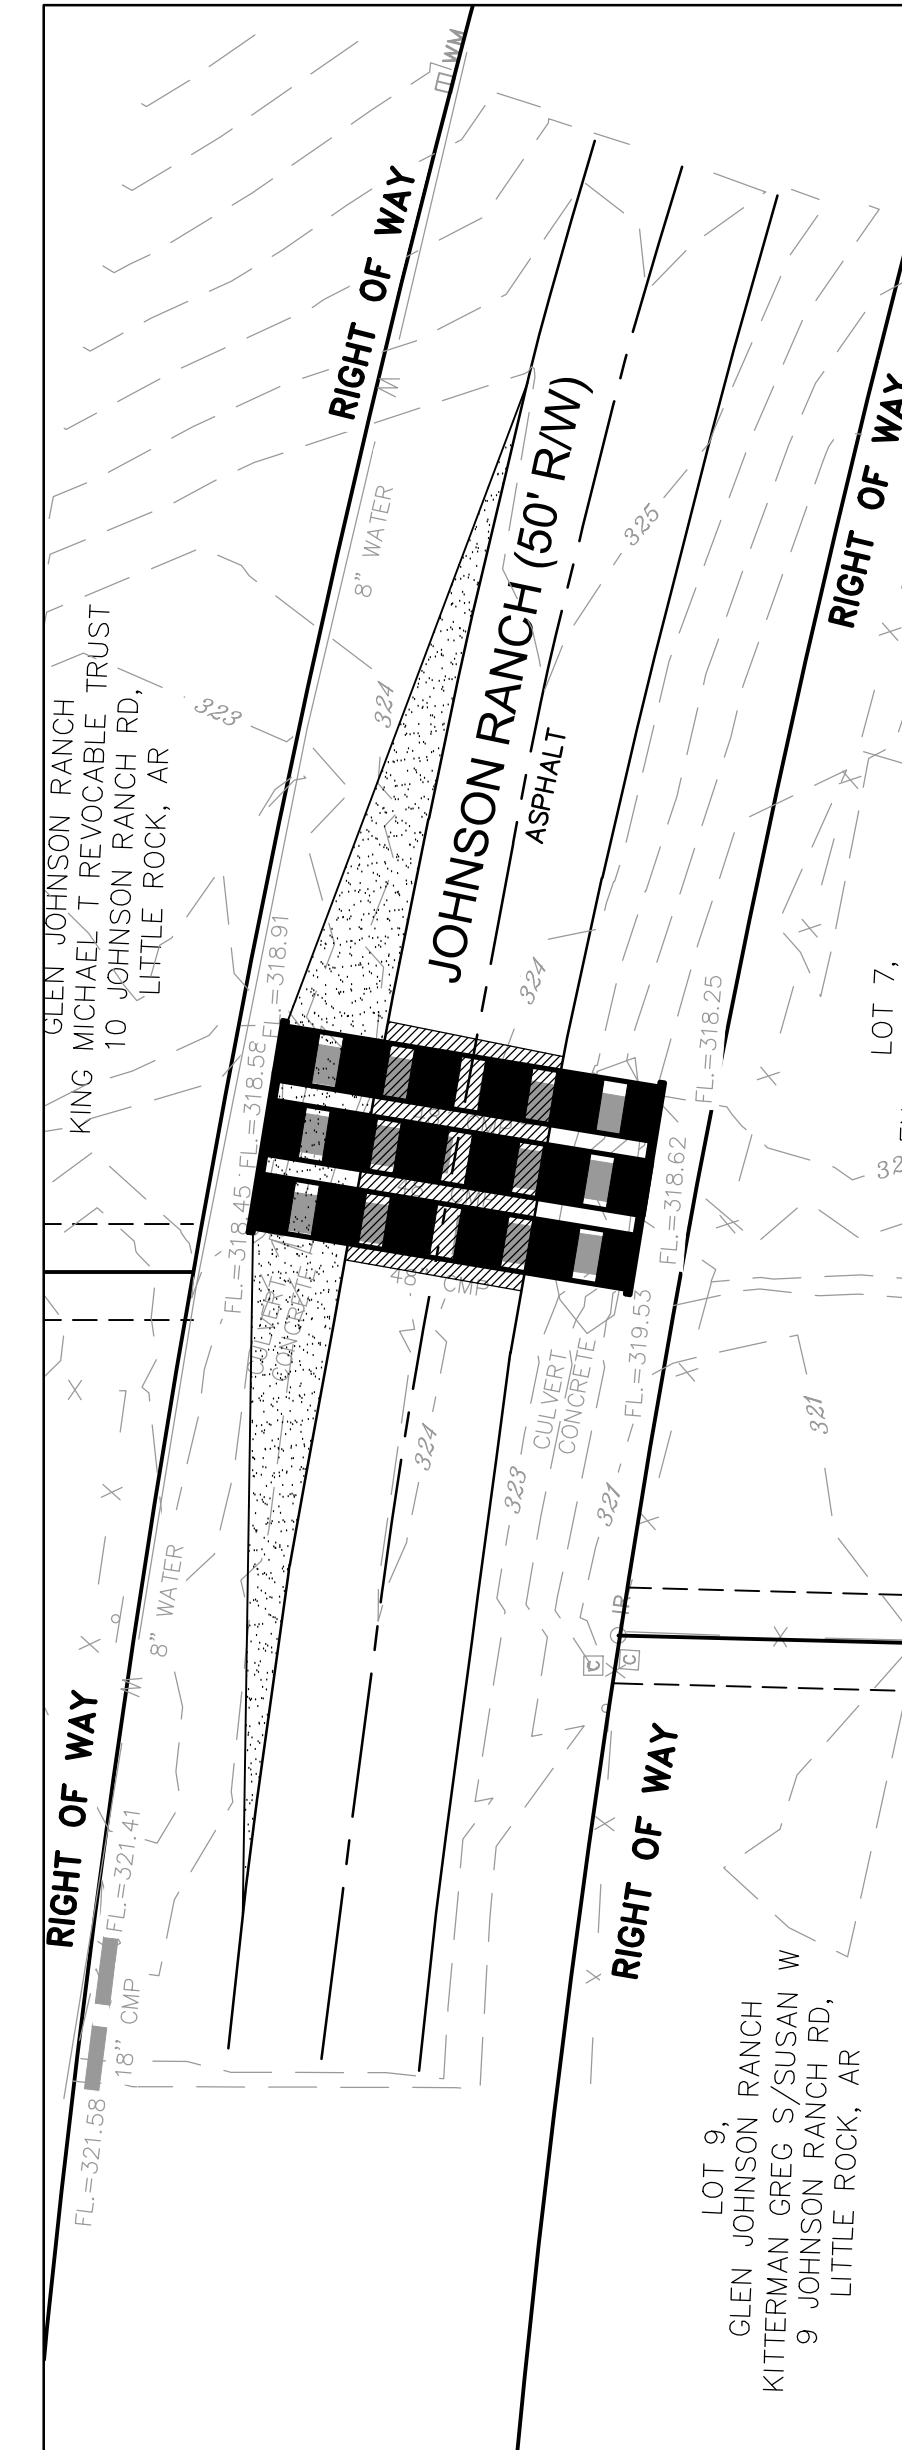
WM

RIGHT OF WAY

GLEN JOHNSON RANCH
KING MICHAEL T REVOCABLE TRUST
10 JOHNSON RANCH RD,
LITTLE ROCK, AR

323

324

8" WATER

JOHNSON RANCH (50' R/W)

ASPHALT

325

324

RIGHT OF WAY

LOT 7,

FL.=318.91

FL.=318.58

FL.=318.45

FL.=318.25

FL.=318.62

CULVERT CONCRETE

48" CMP

CULVERT CONCRETE

FL.=319.53

324

323

321

321

8" WATER

RIGHT OF WAY

FL.=321.41

18" CMP

FL.=321.58

RIGHT OF WAY

LOT 9,
GLEN JOHNSON RANCH
KITTERMAN GREG S/SUSAN W
9 JOHNSON RANCH RD,
LITTLE ROCK, AR